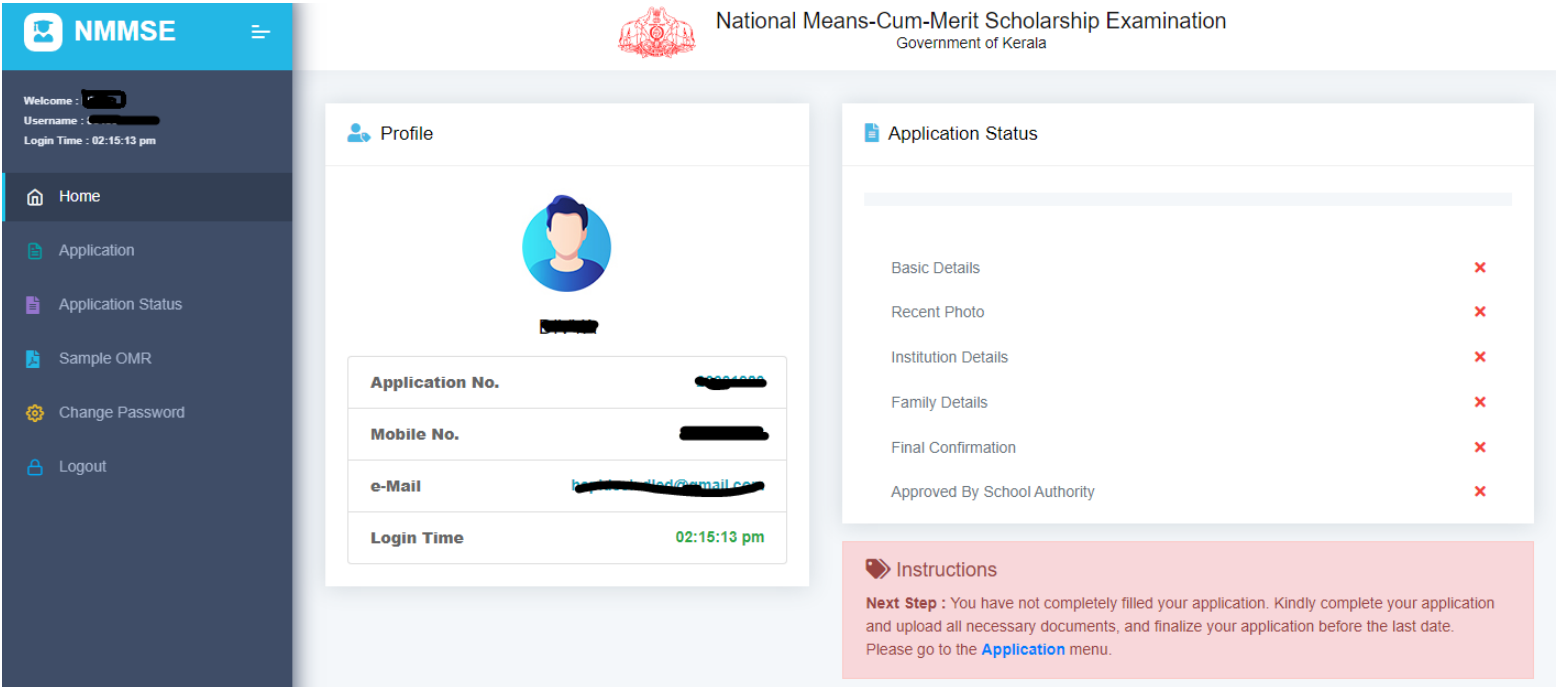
NMMSE

Welcome : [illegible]
Username : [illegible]
Login Time : 02:15:13 pm

Home
Application
Application Status
Sample OMR
Change Password
Logout

National Means-Cum-Merit Scholarship Examination
Government of Kerala

Profile

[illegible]

| Application No. | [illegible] |
|---|---|
| Mobile No. | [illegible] |
| e-Mail | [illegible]@gmail.com |
| Login Time | 02:15:13 pm |

Application Status

Basic Details ×
Recent Photo ×
Institution Details ×
Family Details ×
Final Confirmation ×
Approved By School Authority ×

Instructions

Next Step : You have not completely filled your application. Kindly complete your application and upload all necessary documents, and finalize your application before the last date. Please go to the Application menu.